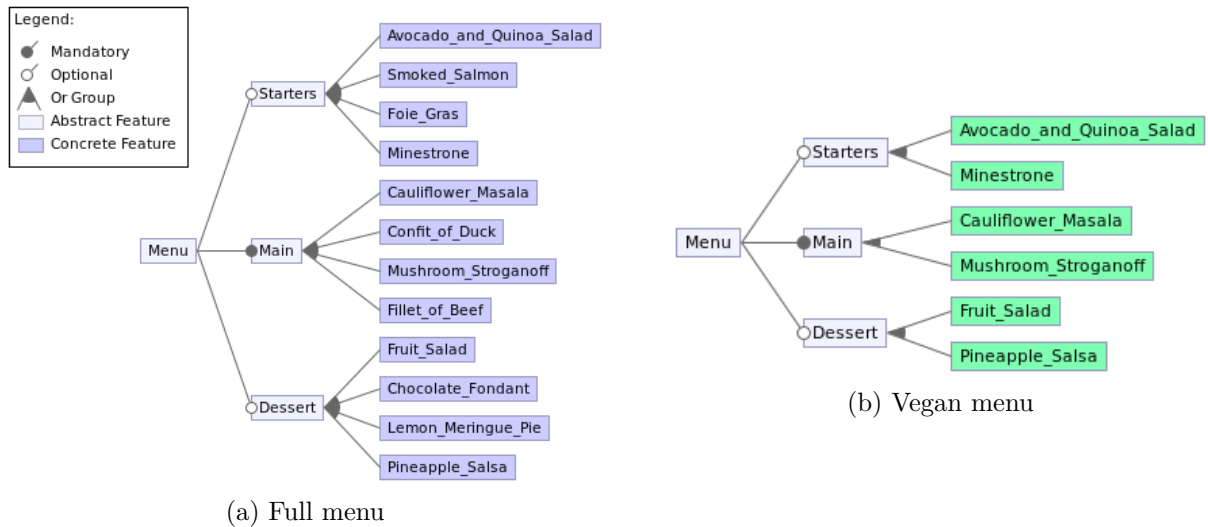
Legend:
Mandatory
Optional
Or Group
Abstract Feature
Concrete Feature

Menu
Starters
Avocado_and_Quinoa_Salad
Smoked_Salmon
Foie_Gras
Minestrone
Main
Cauliflower_Masala
Confit_of_Duck
Mushroom_Stroganoff
Fillet_of_Beef
Dessert
Fruit_Salad
Chocolate_Fondant
Lemon_Meringue_Pie
Pineapple_Salsa

(a) Full menu

Menu
Starters
Avocado_and_Quinoa_Salad
Minestrone
Main
Cauliflower_Masala
Mushroom_Stroganoff
Dessert
Fruit_Salad
Pineapple_Salsa

(b) Vegan menu